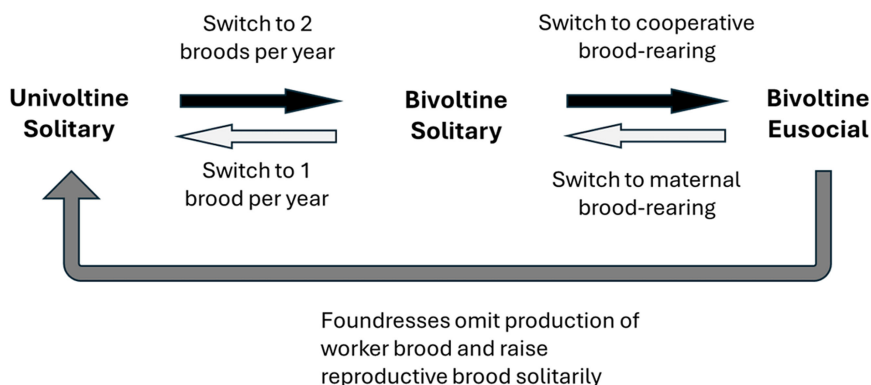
Switch to 2 broods per year

Switch to cooperative brood-rearing

Univoltine Solitary

Bivoltine Solitary

Bivoltine Eusocial

Switch to 1 brood per year

Switch to maternal brood-rearing

Foundresses omit production of worker brood and raise reproductive brood solitarily